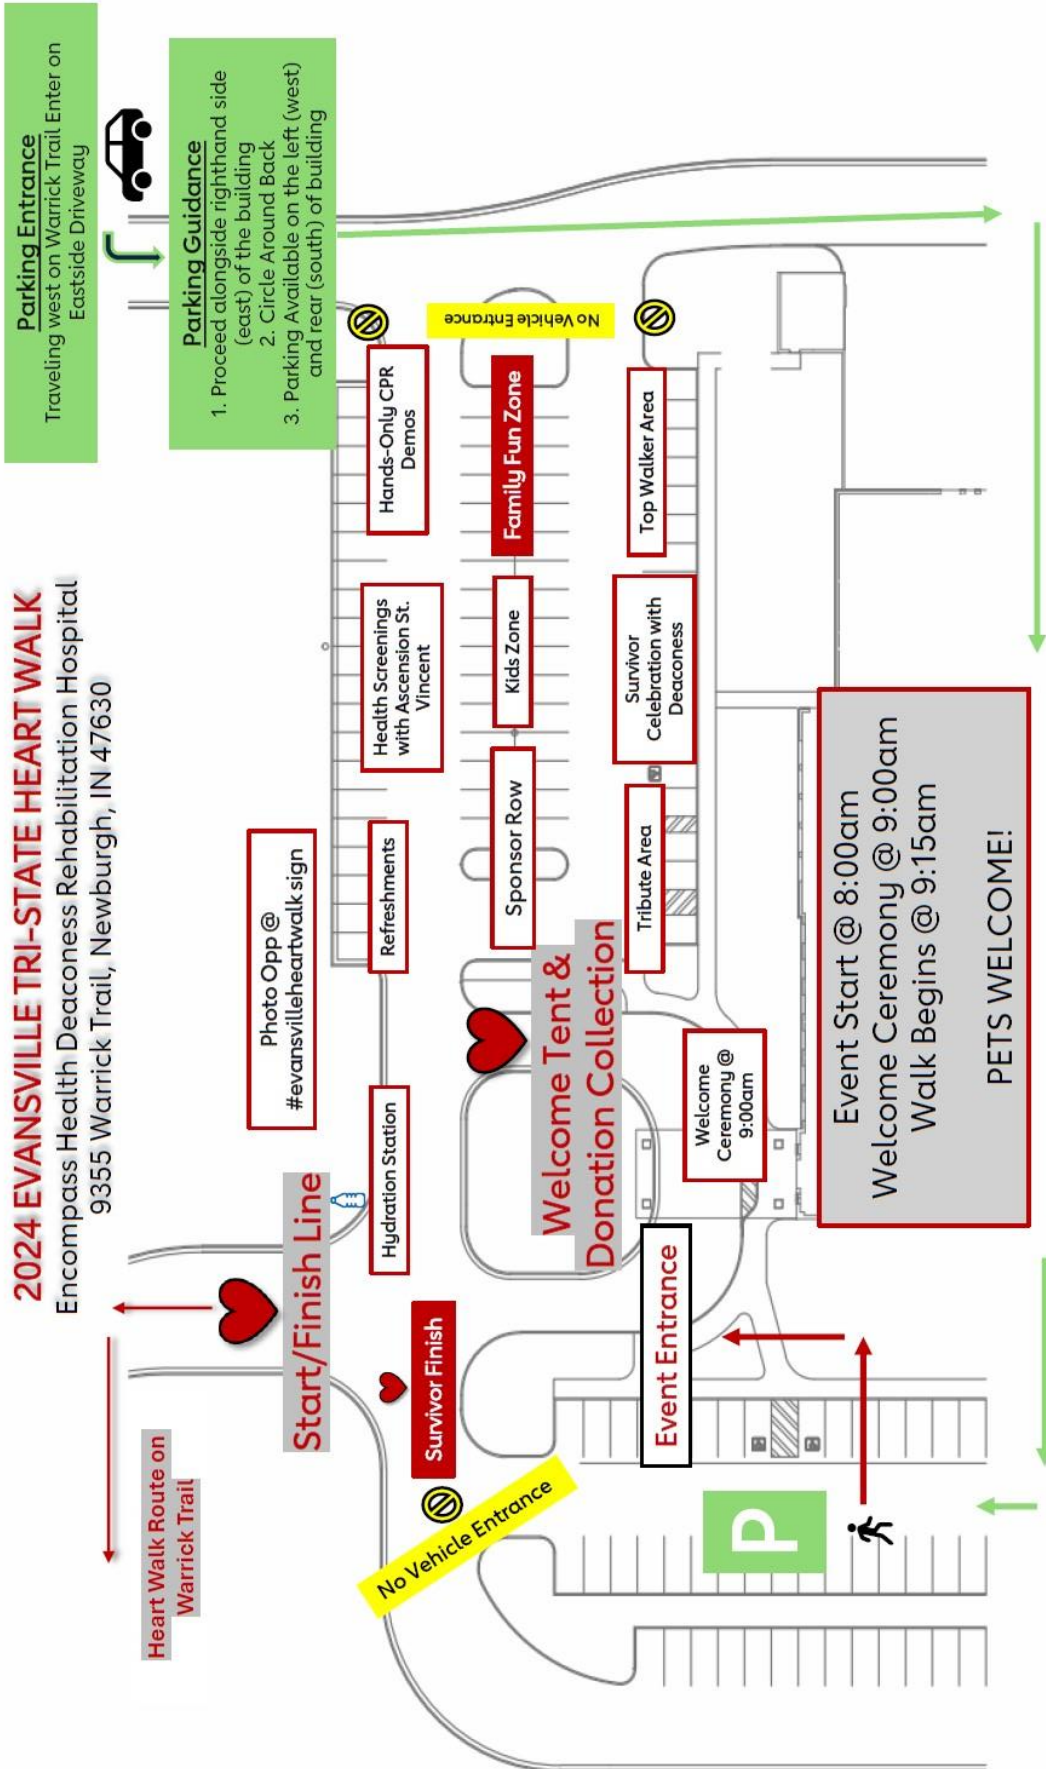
2024 EVANSVILLE TRI-STATE HEART WALK
Encompass Health Deaconess Rehabilitation Hospital
9355 Warrick Trail, Newburgh, IN 47630

Parking Entrance
Traveling west on Warrick Trail Enter on Eastside Driveway

Parking Guidance
1. Proceed alongside righthand side (east) of the building
2. Circle Around Back
3. Parking Available on the left (west) and rear (south) of building

No Vehicle Entrance

Hands-Only CPR Demos

Family Fun Zone

Top Walker Area

Health Screenings with Ascension St. Vincent

Kids Zone

Survivor Celebration with Deaconess

Photo Opp @ #evansvilleheartwalk sign

Refreshments

Sponsor Row

Tribute Area

Hydration Station

Welcome Tent & Donation Collection

Welcome Ceremony @ 9:00am

Event Start @ 8:00am
Welcome Ceremony @ 9:00am
Walk Begins @ 9:15am

PETS WELCOME!

Start/Finish Line

Survivor Finish

Event Entrance

Heart Walk Route on Warrick Trail

No Vehicle Entrance

P